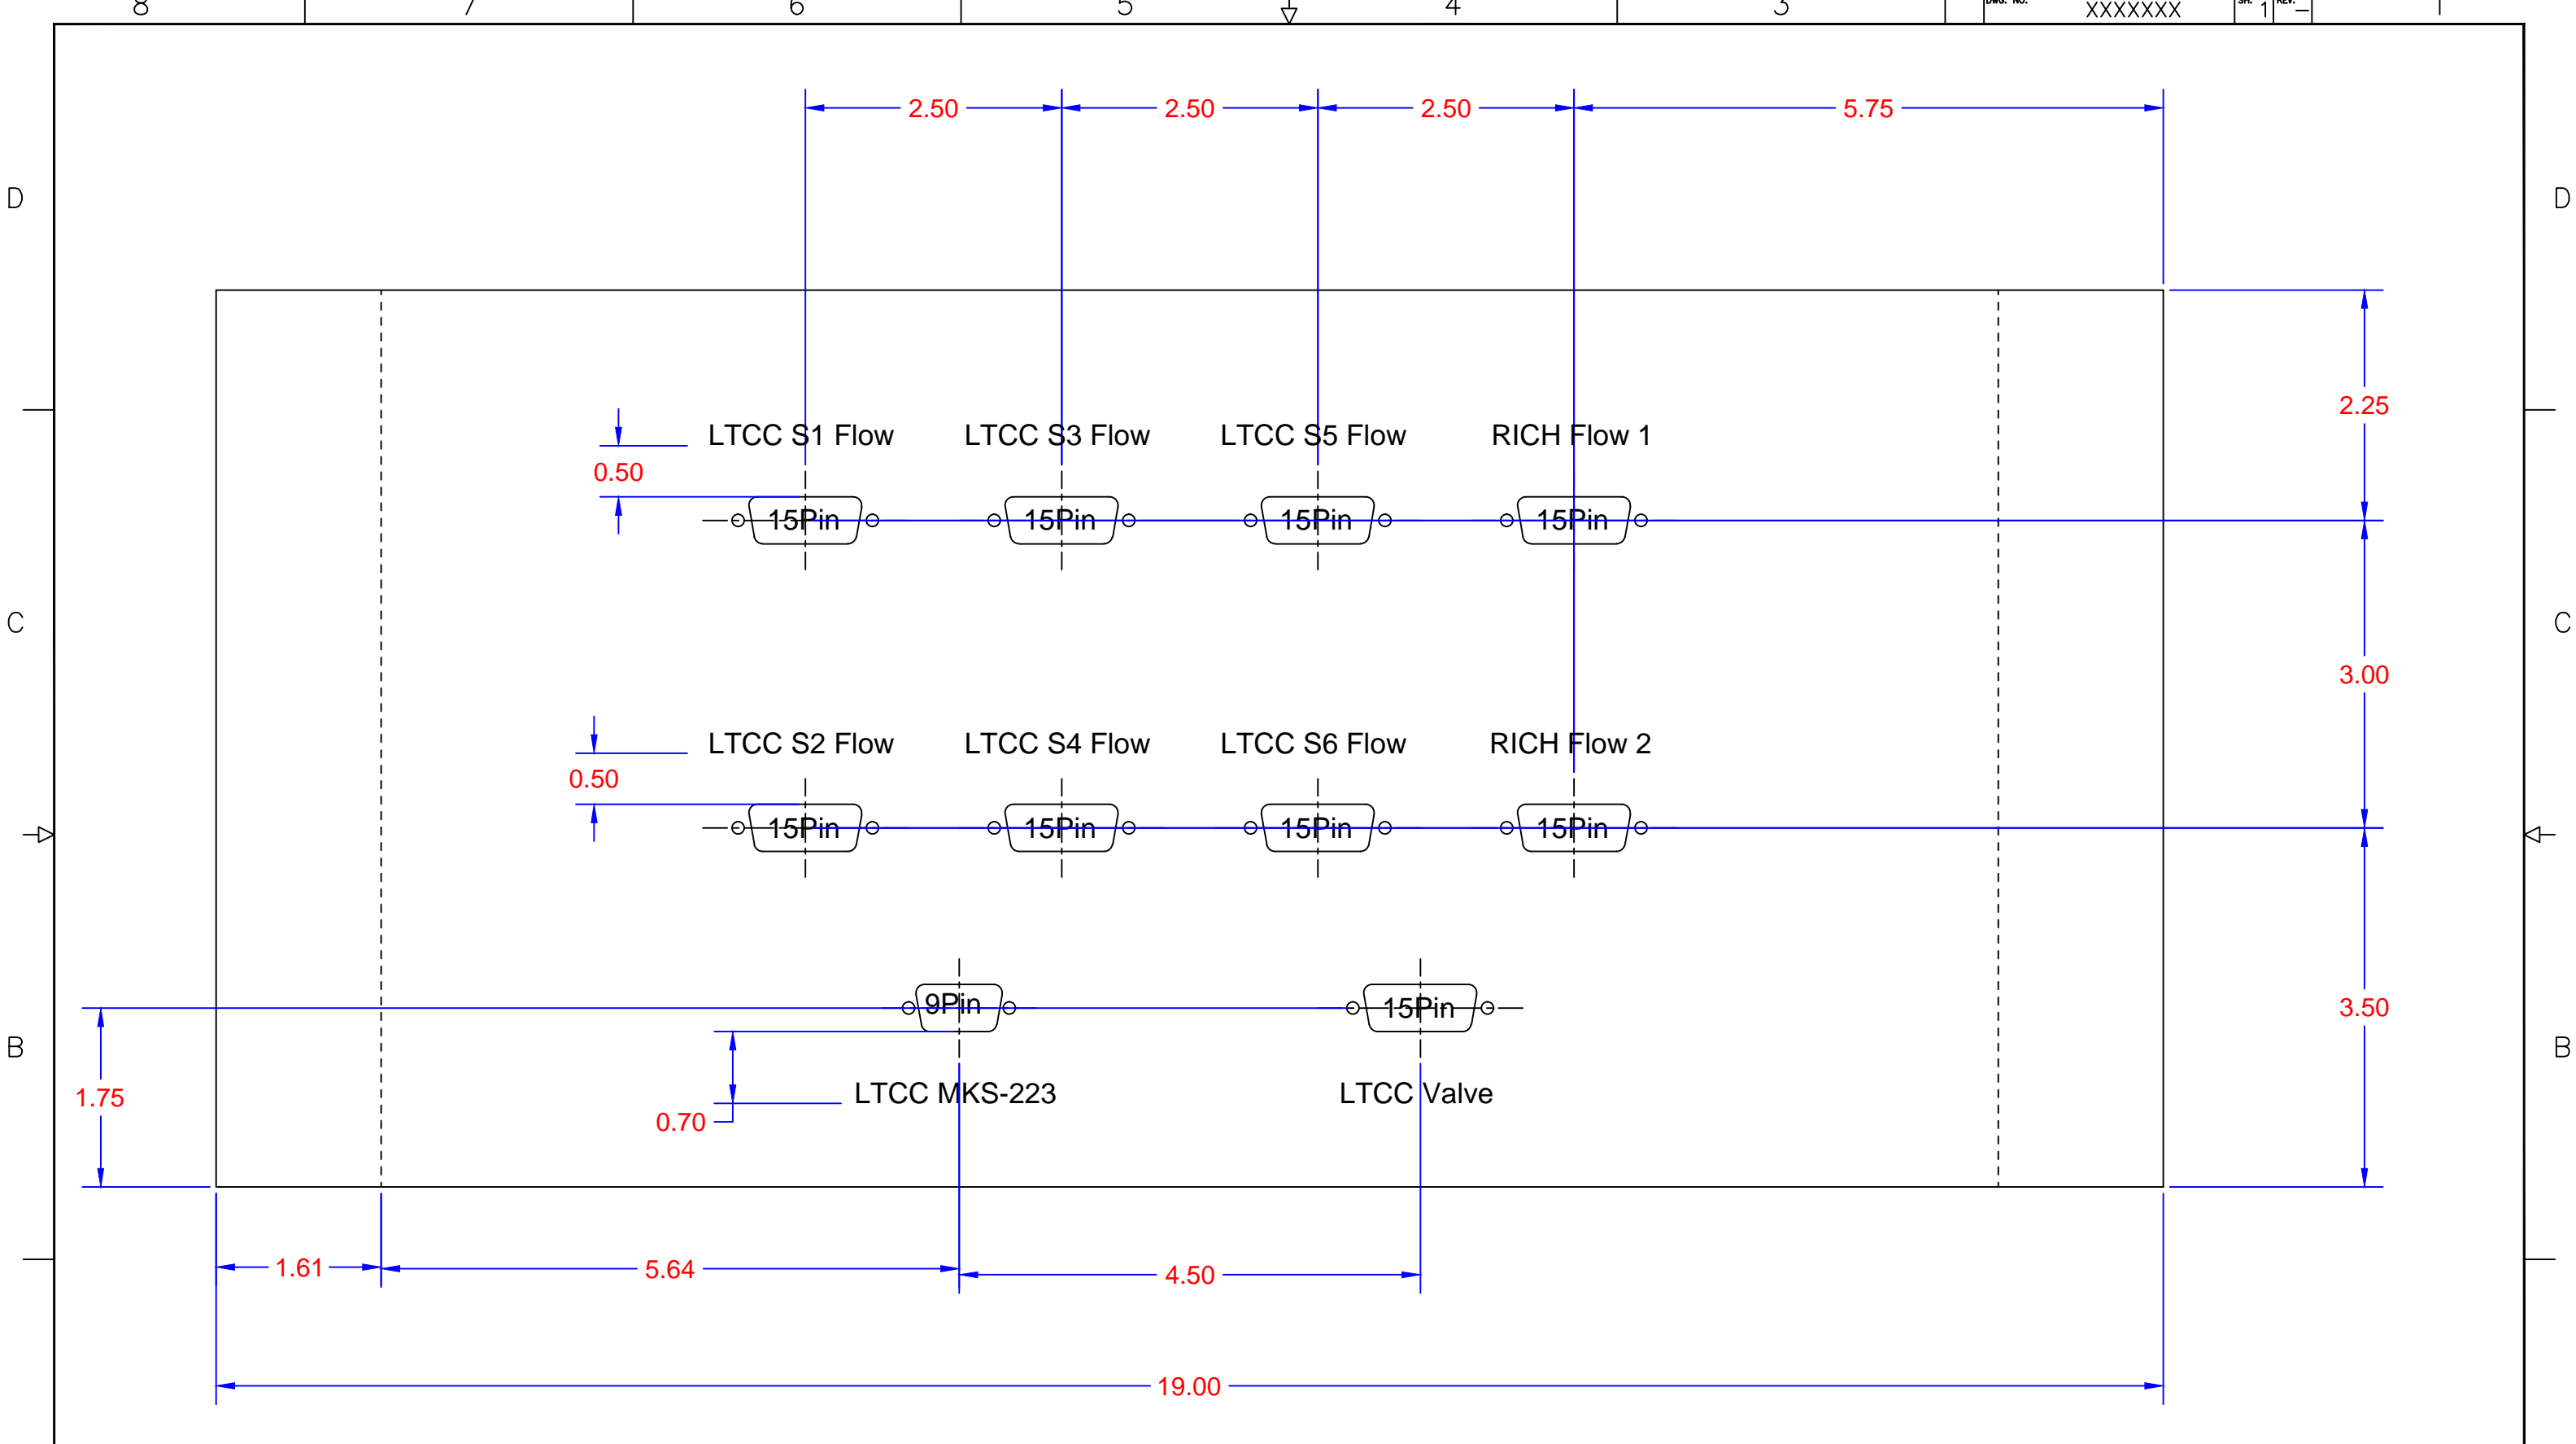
8 7 6 5 4 3 DWG. NO. XXXXXXX SH. 1 REV. — 1

D D

2.50 2.50 2.50 5.75

2.25

LTCC S1 Flow LTCC S3 Flow LTCC S5 Flow RICH Flow 1

0.50

15Pin 15Pin 15Pin 15Pin

C C

3.00

LTCC S2 Flow LTCC S4 Flow LTCC S6 Flow RICH Flow 2

0.50

15Pin 15Pin 15Pin 15Pin

9Pin 15Pin

3.50

B B

1.75

LTCC MKS-223 LTCC Valve

0.70

1.61 5.64 4.50

19.00